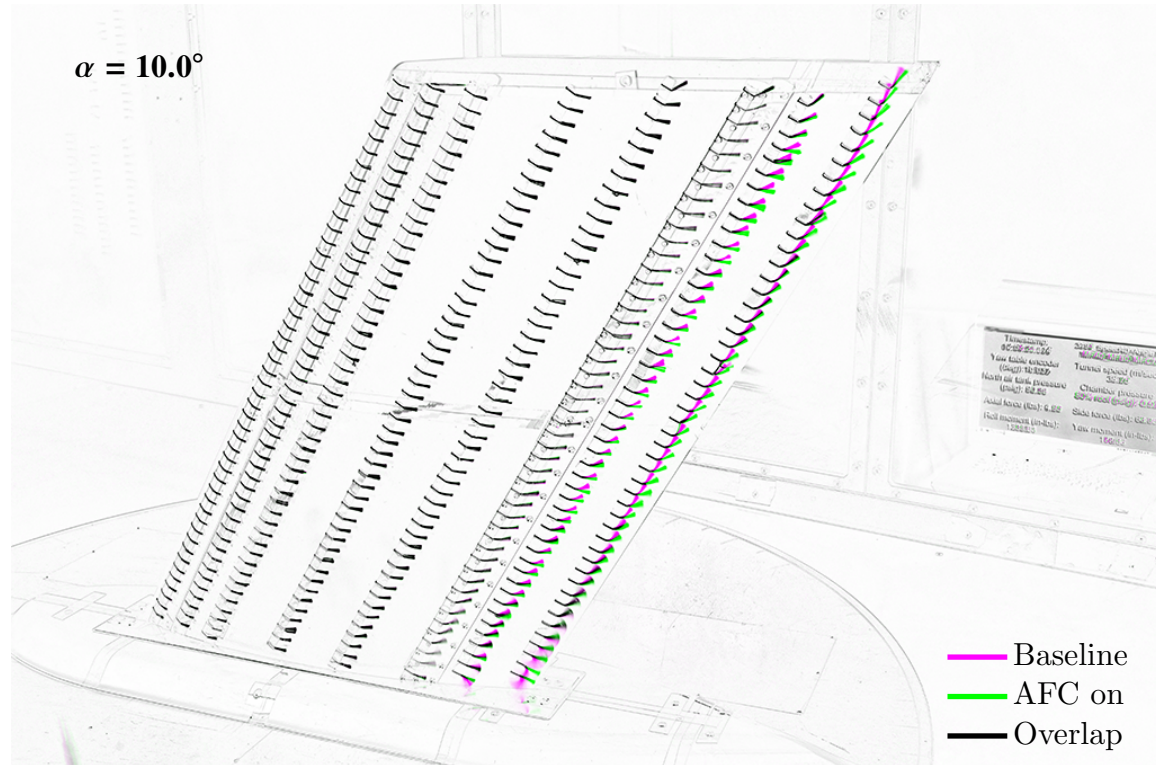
$\alpha$ = 10.0°

Timestamp: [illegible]
Yaw table encoder (deg): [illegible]
North air tank pressure (psig): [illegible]
Axial force (lbs): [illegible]
Roll moment (in-lbs): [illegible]
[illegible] Speed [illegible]
Tunnel speed (m/s): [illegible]
Chamber pressure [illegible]
Side force (lbs): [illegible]
Yaw moment (in-lbs): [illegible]

Baseline
AFC on
Overlap